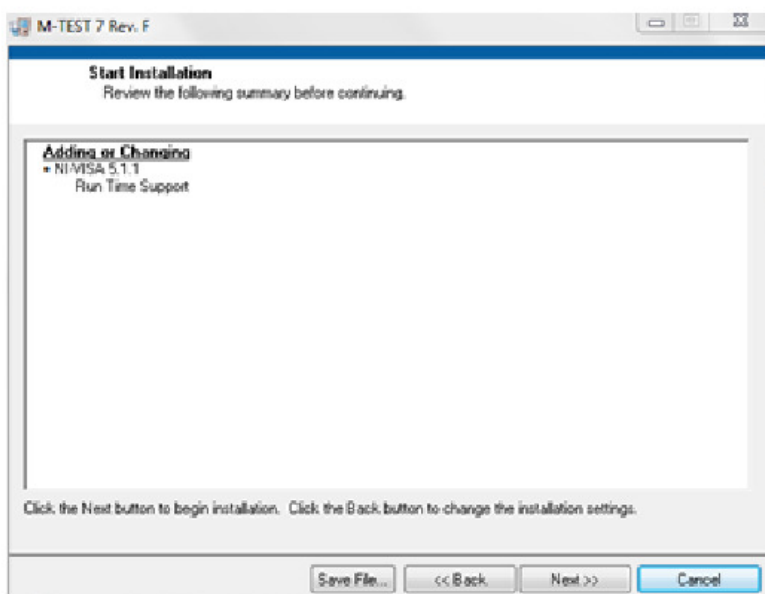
M-TEST 7 Rev. F

Start Installation
Review the following summary before continuing.

Adding or Changing
• NI-VISA 5.1.1
Run Time Support

Click the Next button to begin installation. Click the Back button to change the installation settings.

Save File... | << Back | Next >> | Cancel